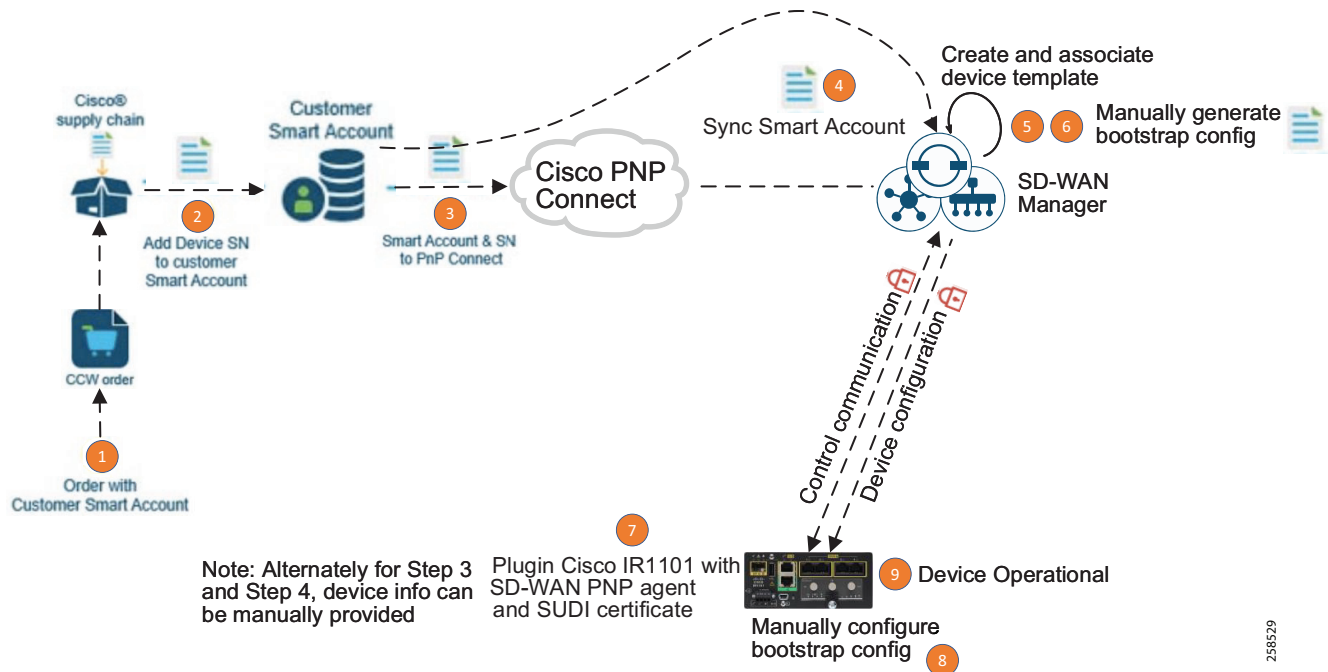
Cisco® supply chain

2
Add Device SN to customer Smart Account

Customer Smart Account

3
Smart Account & SN to PnP Connect

Cisco PNP Connect

4
Sync Smart Account

Create and associate device template

5 6 Manually generate bootstrap config

SD-WAN Manager

CCW order

1
Order with Customer Smart Account

Control communication

Device configuration

Note: Alternately for Step 3 and Step 4, device info can be manually provided

7
Plugin Cisco IR1101 with SD-WAN PNP agent and SUDI certificate

9 Device Operational

Manually configure bootstrap config 8

258529